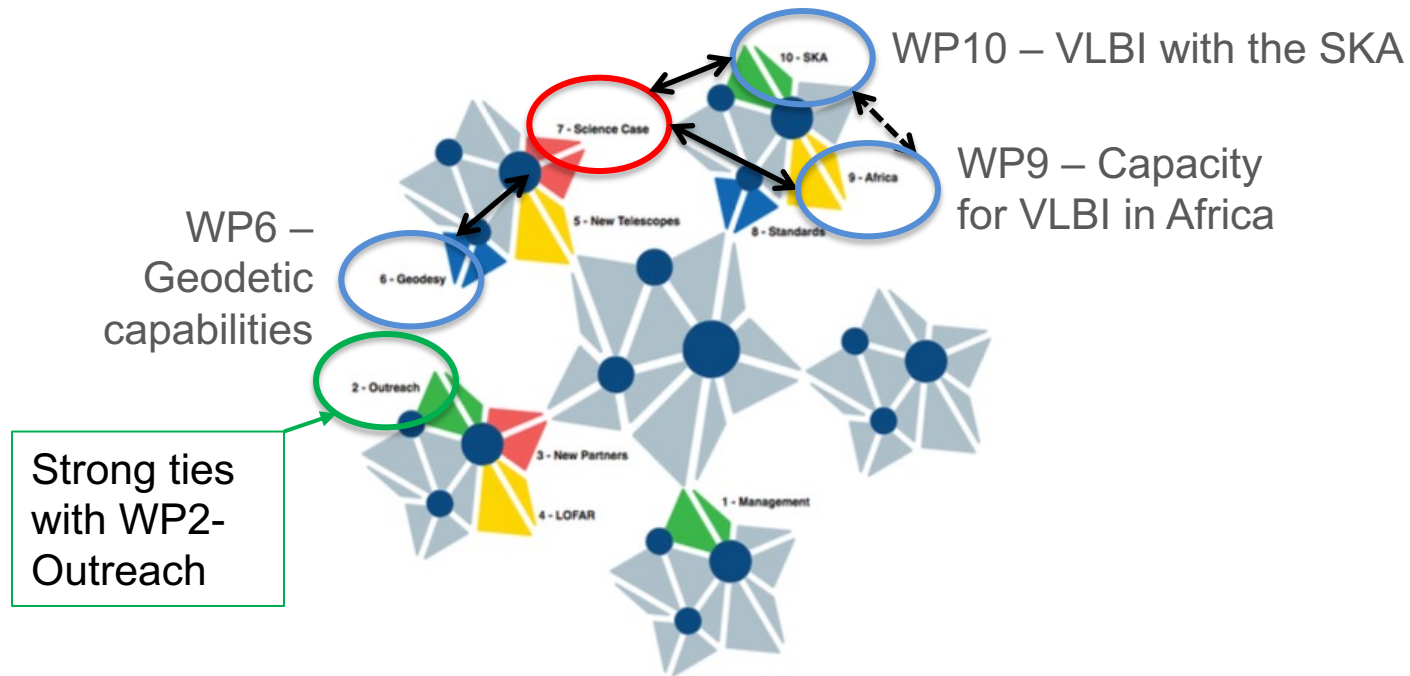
WP10 – VLBI with the SKA

10 - SKA

7 - Science Case

WP9 – Capacity for VLBI in Africa

9 - Africa

WP6 – Geodetic capabilities

5 - New Telescopes

8 - Standards

6 - Geodesy

2 - Outreach

3 - New Partners

4 - LOFAR

1 - Management

Strong ties with WP2-Outreach